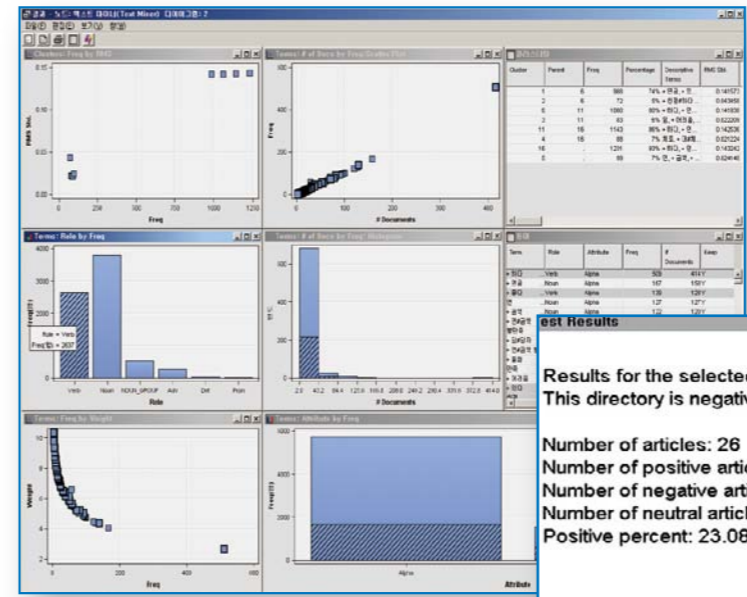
결과 - 노드: 텍스트 마이닝(Text Miner) 다이어그램: 2

Clusters: Freq by RMS

RMS Std.

Freq

Terms: # of Docs by Freq: Scatter Plot

Freq

# Documents

Terms: Role by Freq

Freq(합)

Role = Verb
Freq(합) = 2637

Verb Noun NOUN_GROUP Adv Det Pron

Role

Terms: # of Docs by Freq: Histogram

# Documents

Terms: Freq by Weight

Weight

Freq

Terms: Attribute by Freq

Freq(합)

Alpha

Attribute

| Cluster | Percent | Freq | Percentage | Descriptive Terms | RMS Std. |
|---|---|---|---|---|---|
| 1 | 6 | 988 | 74% | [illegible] | 0.141577 |
| 2 | 6 | 72 | 5% | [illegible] | 0.043650 |
| 6 | 11 | 1080 | 80% | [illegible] | 0.141630 |
| 3 | 11 | 63 | 5% | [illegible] | 0.022209 |
| 11 | 16 | 1143 | 86% | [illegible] | 0.142536 |
| 4 | 16 | 88 | 7% | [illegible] | 0.021224 |
| 16 | | 1211 | 90% | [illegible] | 0.143242 |
| 5 | | 88 | 7% | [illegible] | 0.024146 |

| Term | Role | Attribute | Freq | # Documents | Keep |
|---|---|---|---|---|---|
| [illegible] | Verb | Alpha | 509 | 414 | Y |
| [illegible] | Noun | Alpha | 167 | 150 | Y |
| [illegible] | Verb | Alpha | 139 | 129 | Y |
| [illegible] | Noun | Alpha | 127 | 127 | Y |
| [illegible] | Noun | Alpha | 122 | 122 | Y |

est Results

Results for the selected
This directory is negativ

Number of articles: 26
Number of positive artic
Number of negative arti
Number of neutral articl
Positive percent: 23.08